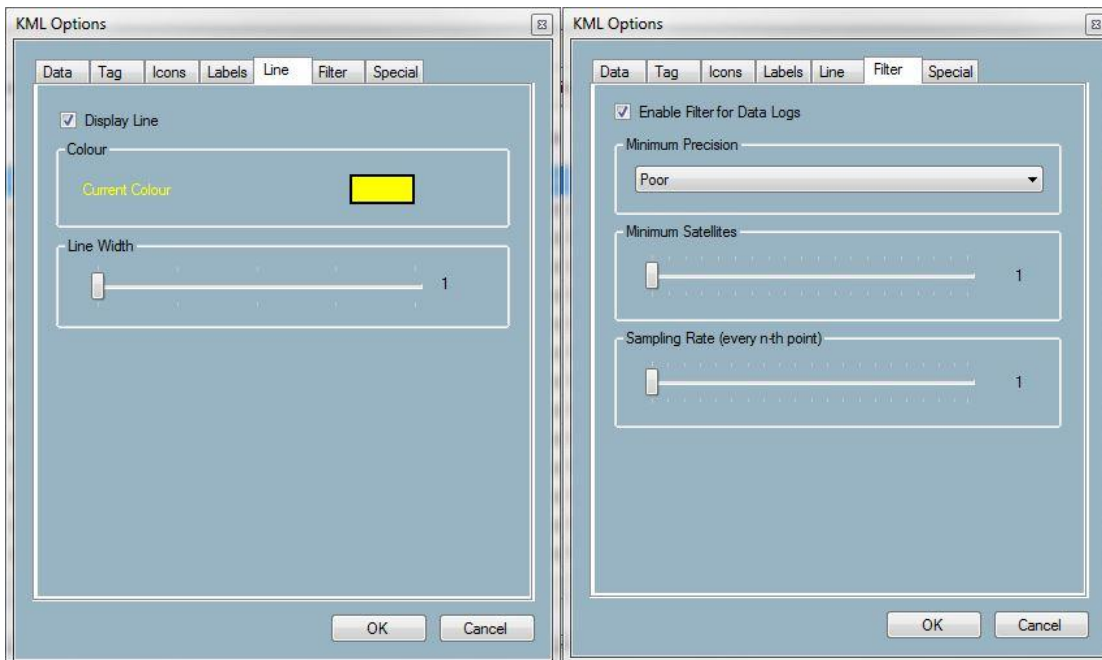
KML Options

Data Tag Icons Labels Line Filter Special

Display Line

Colour

Current Colour

Line Width

1

OK Cancel

KML Options

Data Tag Icons Labels Line Filter Special

Enable Filter for Data Logs

Minimum Precision

Poor

Minimum Satellites

1

Sampling Rate (every n-th point)

1

OK Cancel